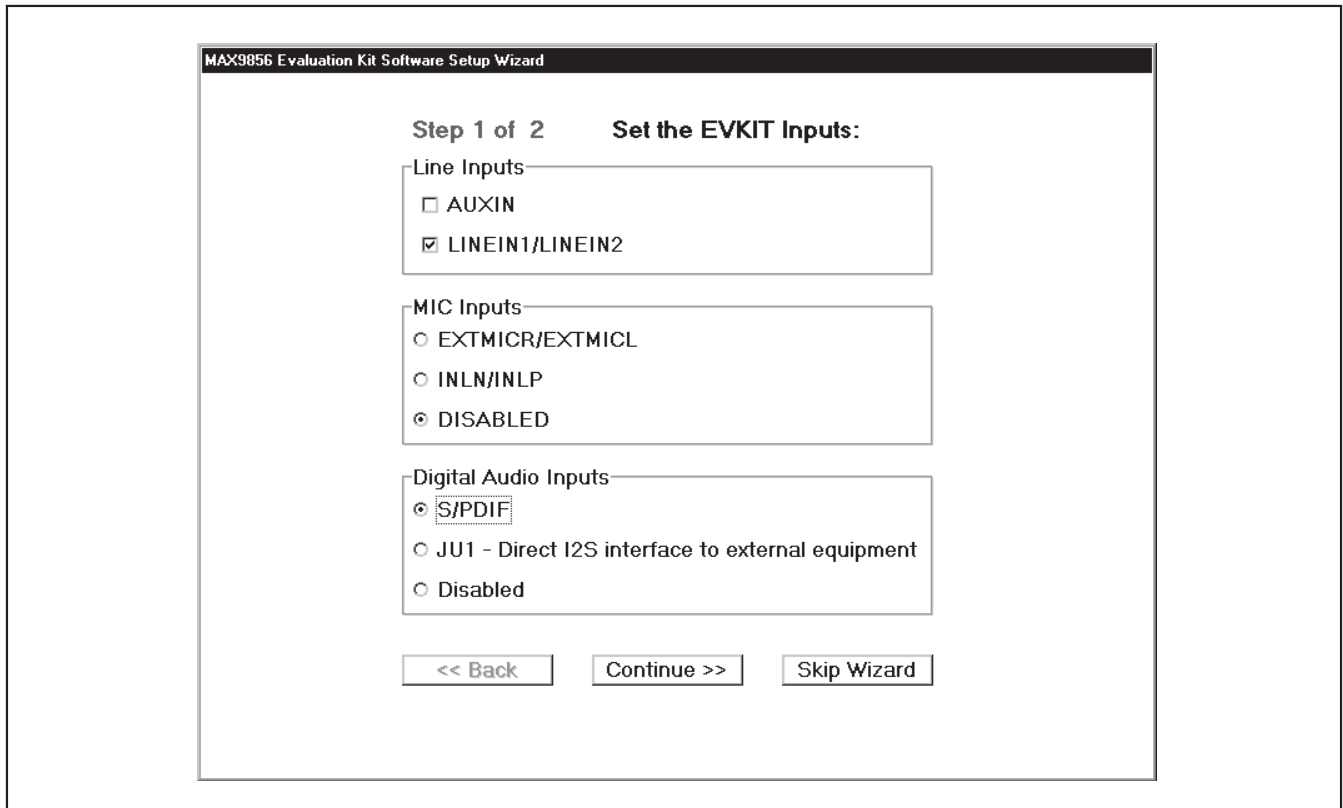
MAX9856 Evaluation Kit Software Setup Wizard

Step 1 of 2 Set the EVKIT Inputs:

Line Inputs

☐ AUXIN

☑ LINEIN1/LINEIN2

MIC Inputs

○ EXTMICR/EXTMICL

○ INLN/INLP

⊙ DISABLED

Digital Audio Inputs

⊙ S/PDIF

○ JU1 - Direct I2S interface to external equipment

○ Disabled

<< Back

Continue >>

Skip Wizard